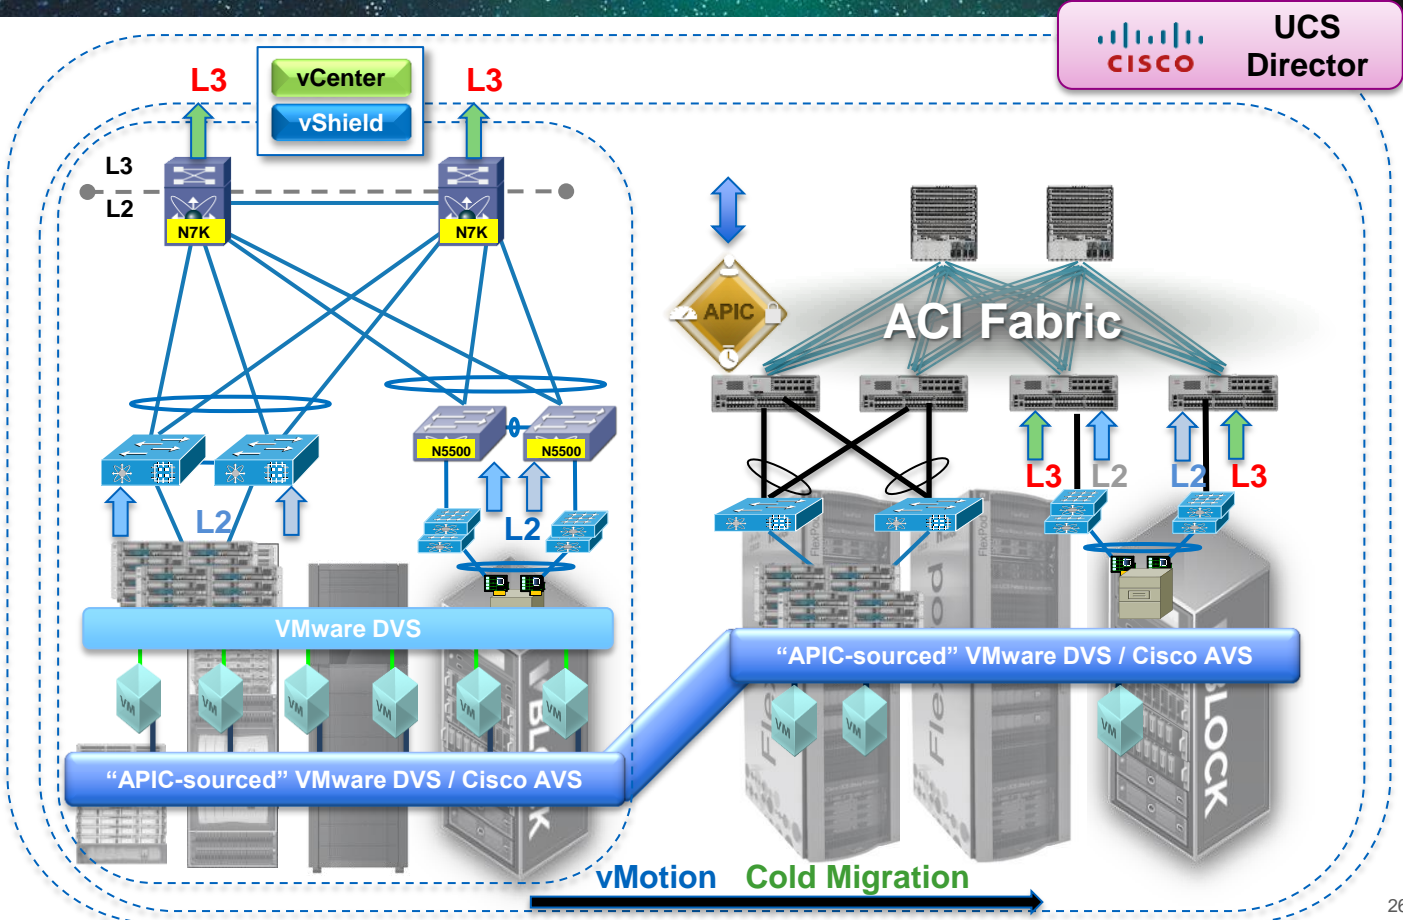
cisco UCS Director

L3

vCenter

vShield

L3

L3

L2

N7K

N7K

APIC

ACI Fabric

N5500

N5500

L2

L2

L3

L2

L2

L3

VMware DVS

VM

VM

VM

VM

VM

VM

"APIC-sourced" VMware DVS / Cisco AVS

"APIC-sourced" VMware DVS / Cisco AVS

VM

VM

VM

vMotion Cold Migration

26